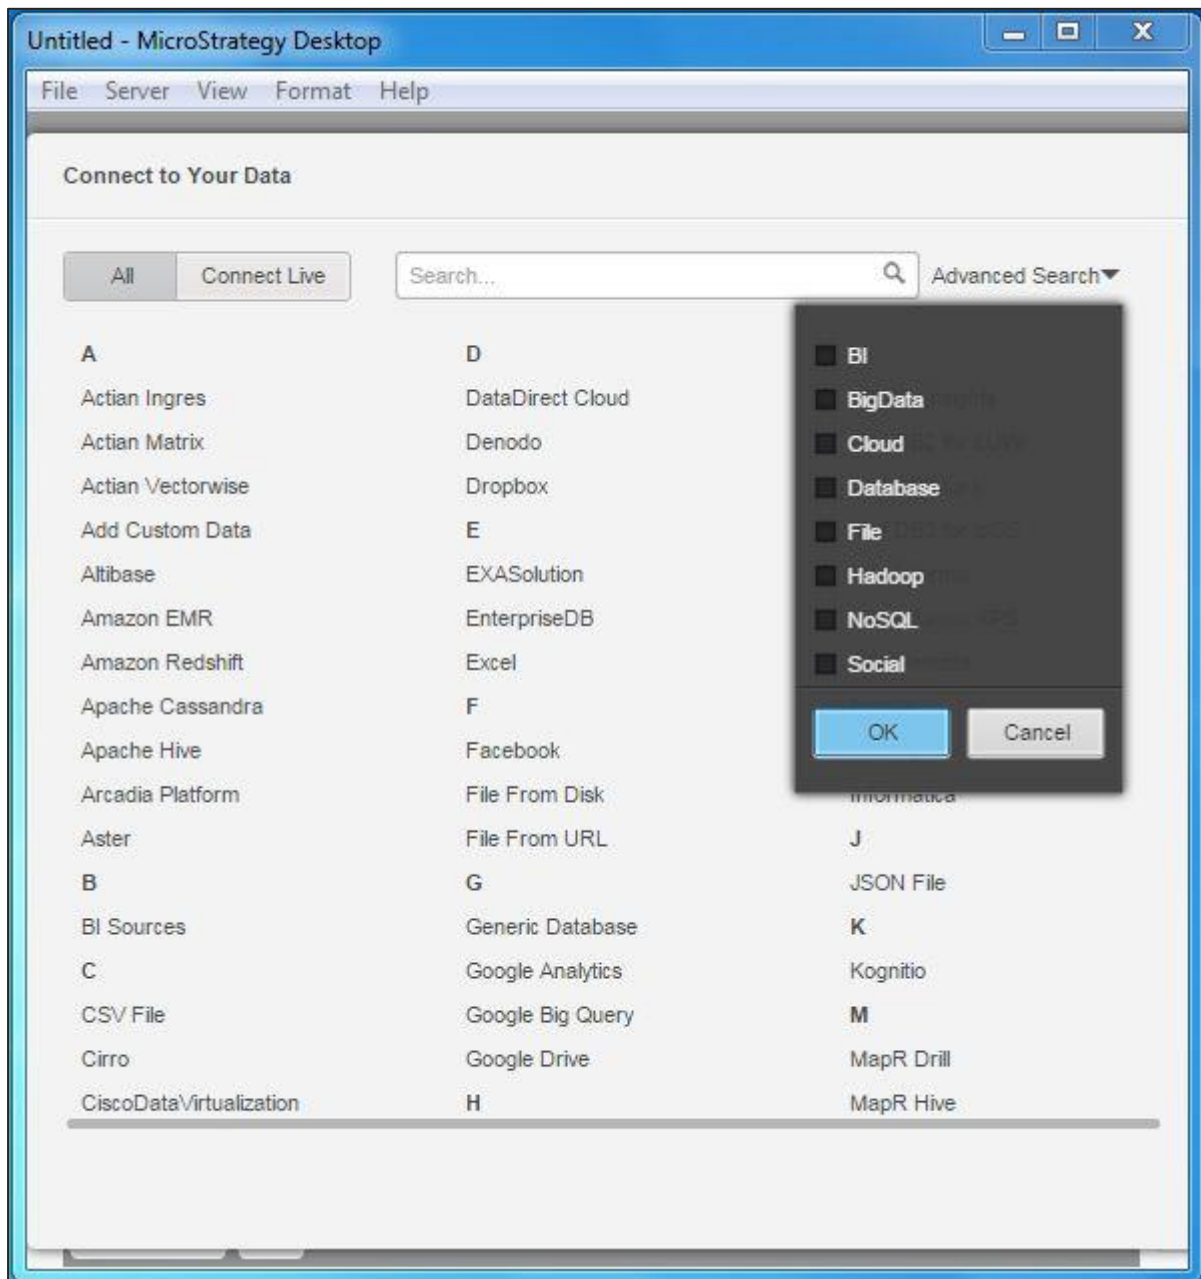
Untitled - MicroStrategy Desktop

File Server View Format Help

Connect to Your Data

All Connect Live

Search...

Advanced Search

A
Actian Ingres
Actian Matrix
Actian Vectorwise
Add Custom Data
Altibase
Amazon EMR
Amazon Redshift
Apache Cassandra
Apache Hive
Arcadia Platform
Aster
B
BI Sources
C
CSV File
Cirro
CiscoDataVirtualization

D
DataDirect Cloud
Denodo
Dropbox
E
EXASolution
EnterpriseDB
Excel
F
Facebook
File From Disk
File From URL
G
Generic Database
Google Analytics
Google Big Query
Google Drive
H

BI
BigData
Cloud
Database
File
Hadoop
NoSQL
Social

OK Cancel

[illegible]
J
JSON File
K
Kognitio
M
MapR Drill
MapR Hive